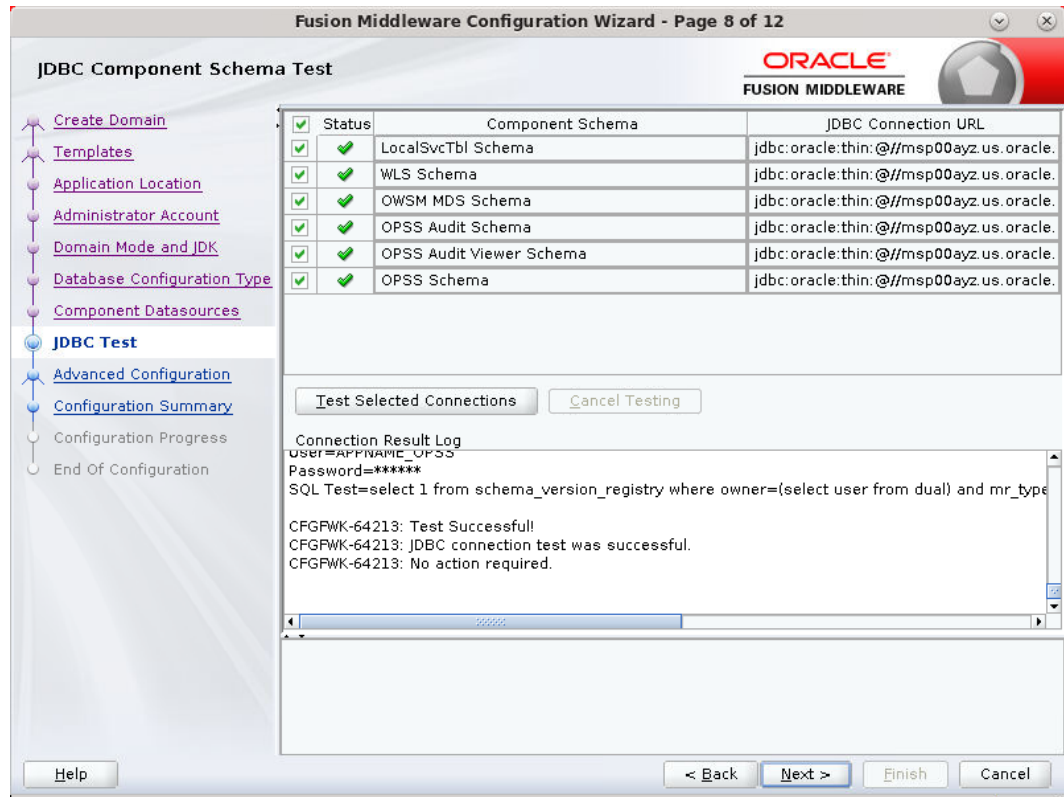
Fusion Middleware Configuration Wizard - Page 8 of 12

JDBC Component Schema Test

ORACLE
FUSION MIDDLEWARE

Create Domain
Templates
Application Location
Administrator Account
Domain Mode and JDK
Database Configuration Type
Component Datasources
JDBC Test
Advanced Configuration
Configuration Summary
Configuration Progress
End Of Configuration

| | Status | Component Schema | JDBC Connection URL |
|---|---|---|---|
| ✔ | ✔ | LocalSvcTbl Schema | jdbc:oracle:thin:@//msp00ayz.us.oracle. |
| ✔ | ✔ | WLS Schema | jdbc:oracle:thin:@//msp00ayz.us.oracle. |
| ✔ | ✔ | OWSM MDS Schema | jdbc:oracle:thin:@//msp00ayz.us.oracle. |
| ✔ | ✔ | OPSS Audit Schema | jdbc:oracle:thin:@//msp00ayz.us.oracle. |
| ✔ | ✔ | OPSS Audit Viewer Schema | jdbc:oracle:thin:@//msp00ayz.us.oracle. |
| ✔ | ✔ | OPSS Schema | jdbc:oracle:thin:@//msp00ayz.us.oracle. |

Test Selected Connections
Cancel Testing

Connection Result Log
User=APPNAME_OPSS
Password=******
SQL Test=select 1 from schema_version_registry where owner=(select user from dual) and mr_type

CFGFWK-64213: Test Successful!
CFGFWK-64213: JDBC connection test was successful.
CFGFWK-64213: No action required.

Help
< Back
Next >
Finish
Cancel